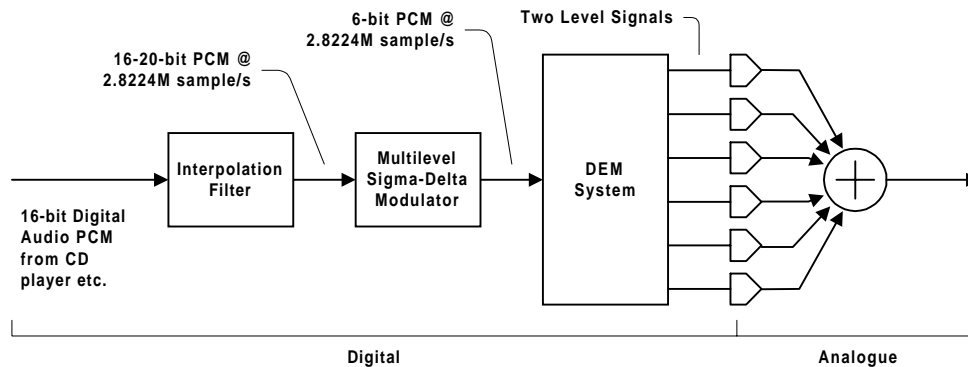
Two Level Signals

6-bit PCM @
2.8224M sample/s

16-20-bit PCM @
2.8224M sample/s

Interpolation
Filter

Multilevel
Sigma-Delta
Modulator

DEM
System

16-bit Digital
Audio PCM
from CD
player etc.

Digital

Analogue